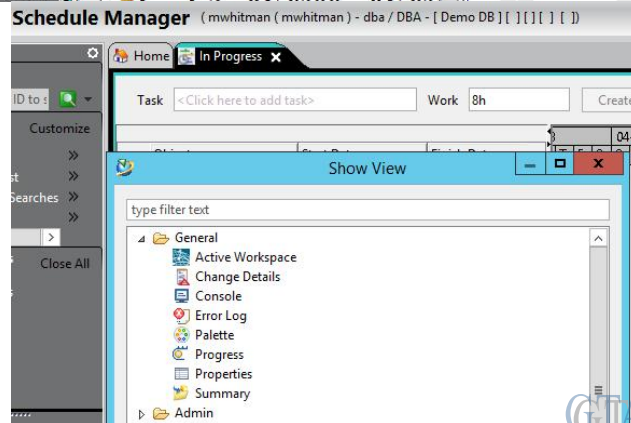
Schedule Manager (mwhitman ( mwhitman ) - dba / DBA - [ Demo DB ] [ ] [ ] [ ] [ ])

ID to s
Customize
»
st »
Searches »
»
>
Close All

Home
In Progress

Task <Click here to add task>
Work 8h
Create

Show View

type filter text

General
Active Workspace
Change Details
Console
Error Log
Palette
Progress
Properties
Summary
Admin